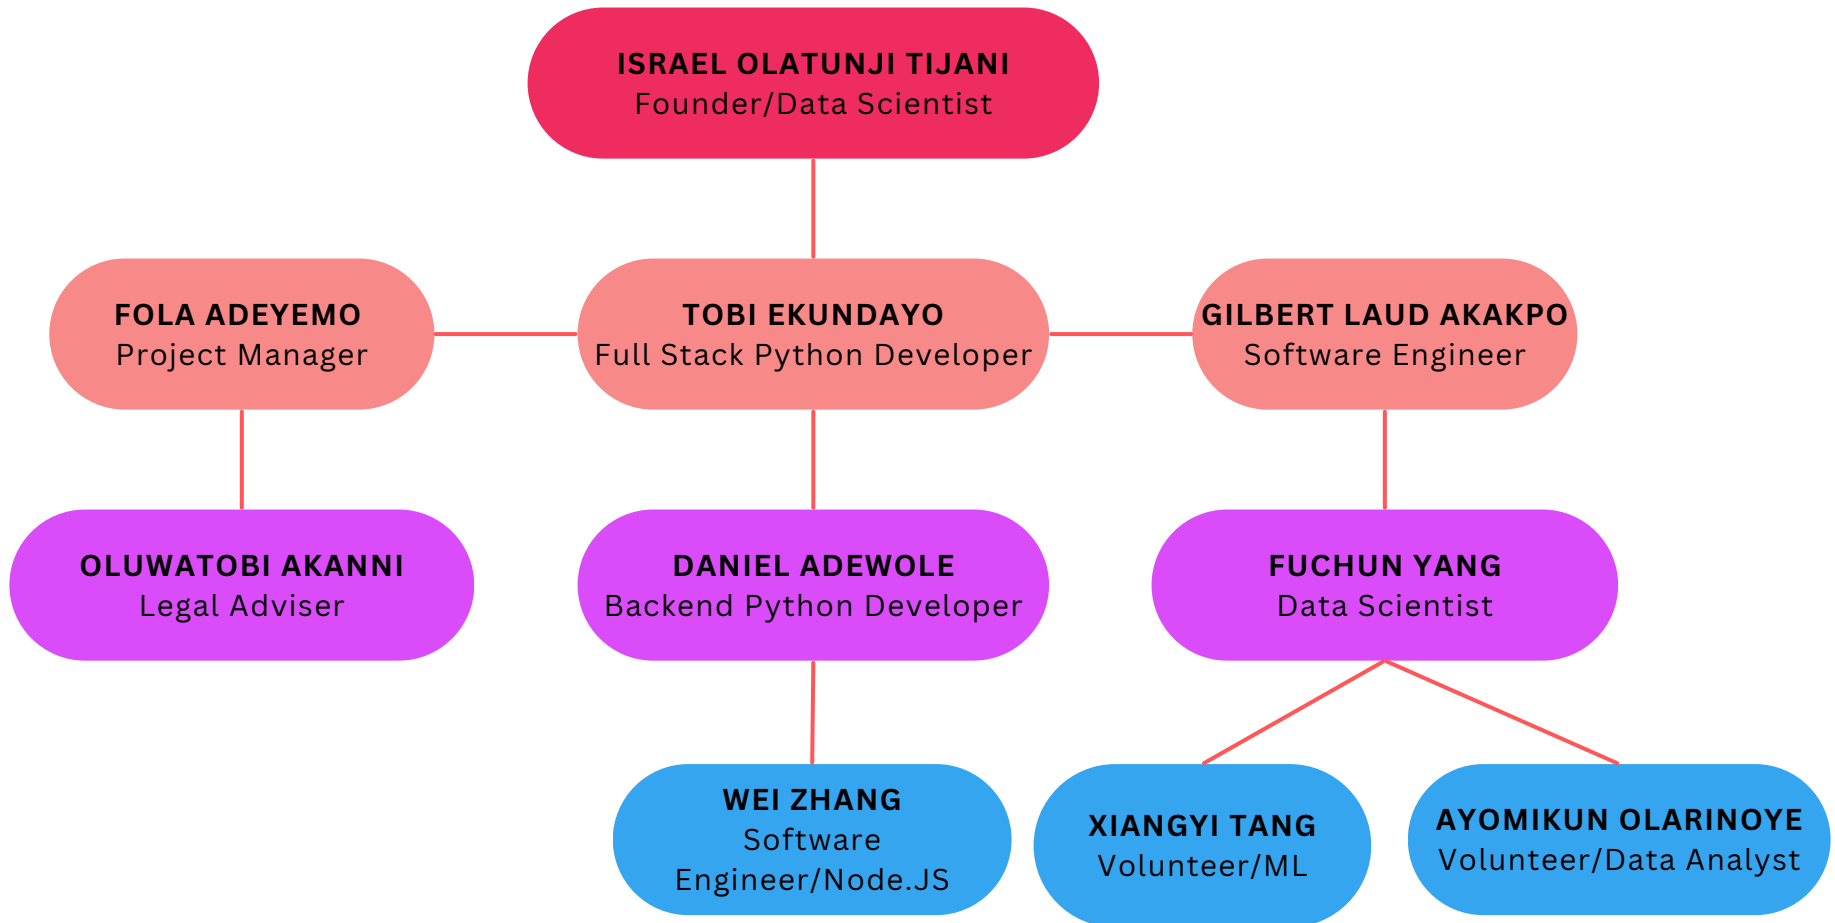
ISRAEL OLATUNJI TIJANI
Founder/Data Scientist

FOLA ADEYEMO
Project Manager

TOBI EKUNDAYO
Full Stack Python Developer

GILBERT LAUD AKAKPO
Software Engineer

OLUWATOBI AKANNI
Legal Adviser

DANIEL ADEWOLE
Backend Python Developer

FUCHUN YANG
Data Scientist

WEI ZHANG
Software Engineer/Node.JS

XIANGYI TANG
Volunteer/ML

AYOMIKUN OLARINOYE
Volunteer/Data Analyst